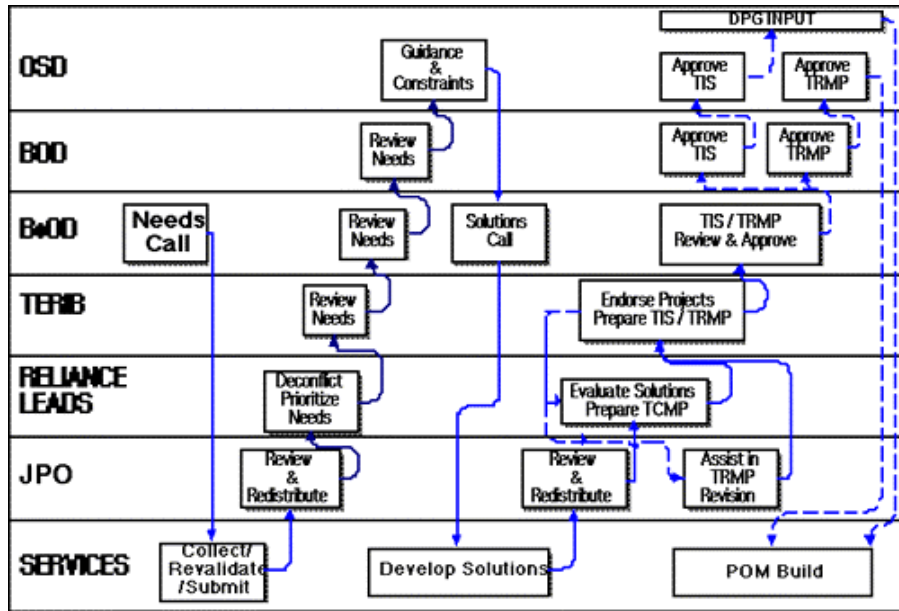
OSD
BOD
B•OD
TERB
RELIANCE LEADS
JPO
SERVICES

DPG INPUT
Guidance & Constraints
Approve TIS
Approve TRMP
Review Needs
Approve TIS
Approve TRMP
Needs Call
Review Needs
Solutions Call
TIS / TRMP Review & Approve
Review Needs
Endorse Projects Prepare TIS / TRMP
Deconflict Prioritize Needs
Evaluate Solutions Prepare TCMP
Review & Redistribute
Review & Redistribute
Assist in TRMP Revision
Collect/ Revalidate /Submit
Develop Solutions
POM Build